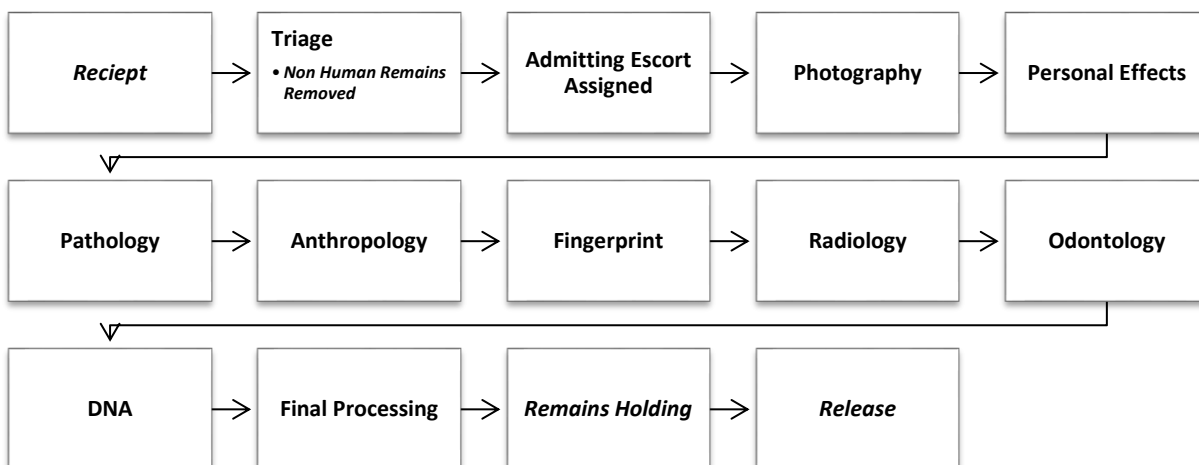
Reciept

Triage
• Non Human Remains Removed

Admitting Escort Assigned

Photography

Personal Effects

Pathology

Anthropology

Fingerprint

Radiology

Odontology

DNA

Final Processing

Remains Holding

Release